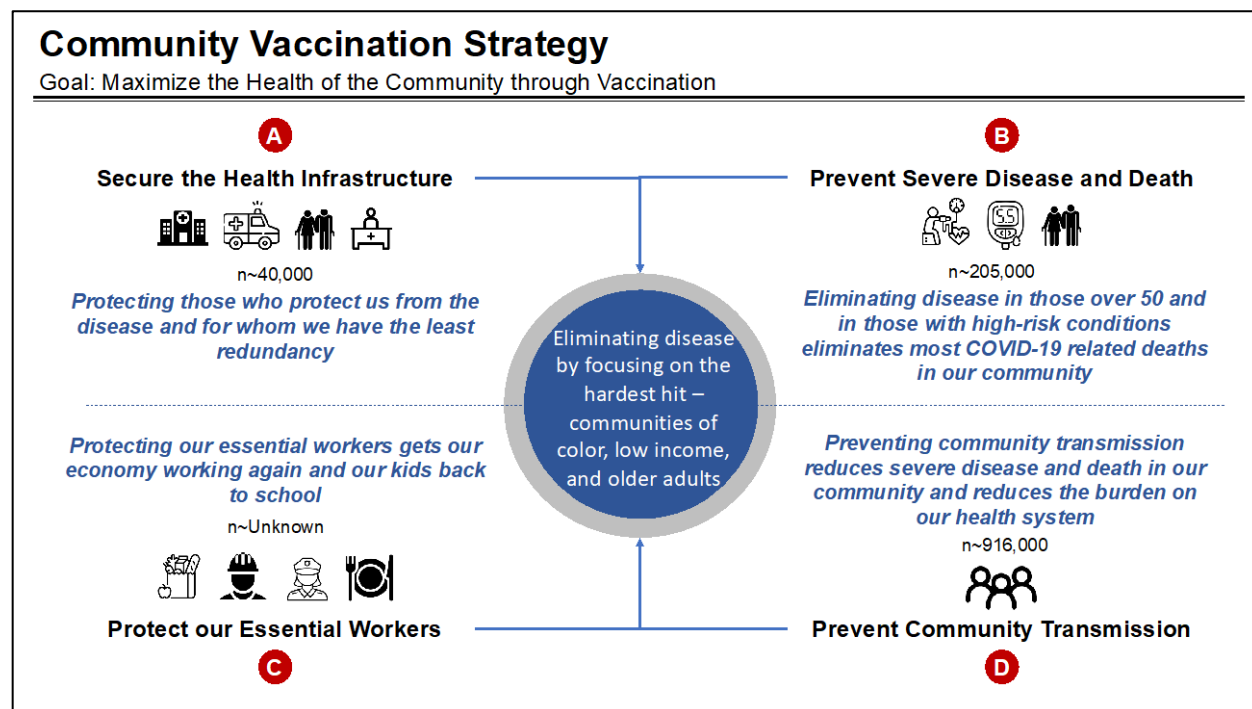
Community Vaccination Strategy

Goal: Maximize the Health of the Community through Vaccination

A

Secure the Health Infrastructure

n~40,000

Protecting those who protect us from the disease and for whom we have the least redundancy

B

Prevent Severe Disease and Death

n~205,000

Eliminating disease in those over 50 and in those with high-risk conditions eliminates most COVID-19 related deaths in our community

Eliminating disease by focusing on the hardest hit – communities of color, low income, and older adults

Protecting our essential workers gets our economy working again and our kids back to school

n~Unknown

Protect our Essential Workers

C

Preventing community transmission reduces severe disease and death in our community and reduces the burden on our health system

n~916,000

Prevent Community Transmission

D